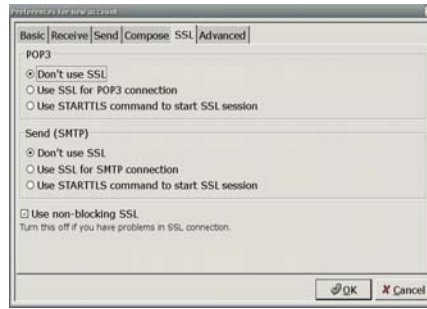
Preferences for new account

Basic | Receive | Send | Compose | SSL | Advanced

POP3
Don't use SSL
Use SSL for POP3 connection
Use STARTTLS command to start SSL session

Send (SMTP)
Don't use SSL
Use SSL for SMTP connection
Use STARTTLS command to start SSL session

Use non-blocking SSL
Turn this off if you have problems in SSL connection.

OK
Cancel